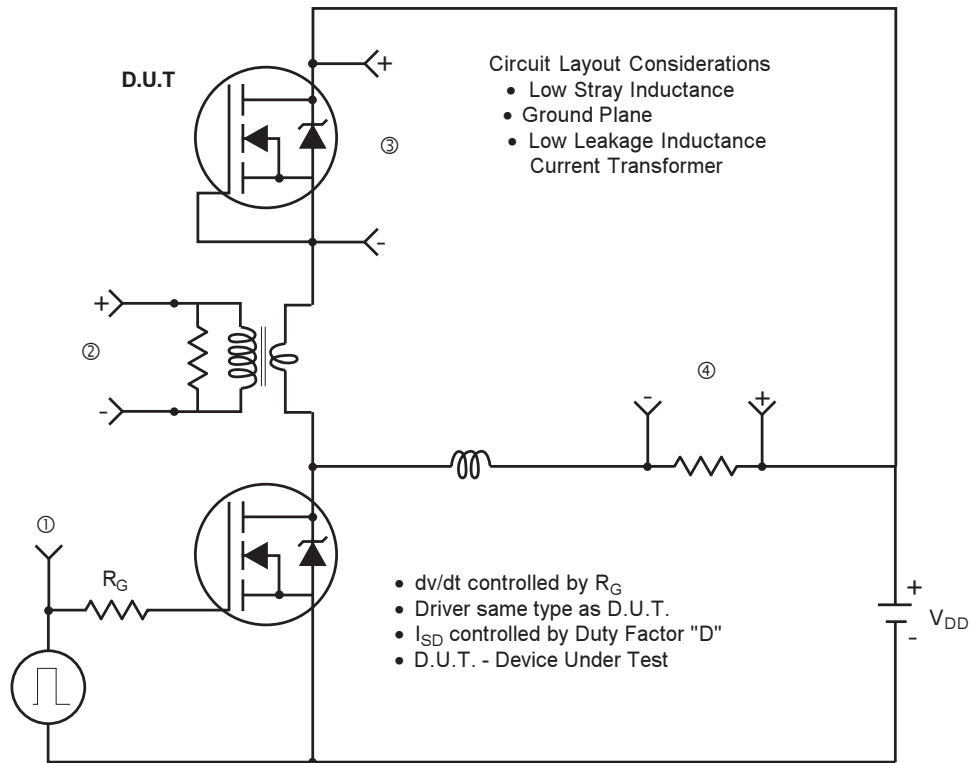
D.U.T

+

③

-

Circuit Layout Considerations
• Low Stray Inductance
• Ground Plane
• Low Leakage Inductance Current Transformer

+

②

-

④

-

+

①

$R_G$

• dv/dt controlled by $R_G$
• Driver same type as D.U.T.
• $I_{SD}$ controlled by Duty Factor "D"
• D.U.T. - Device Under Test

+

$V_{DD}$

-